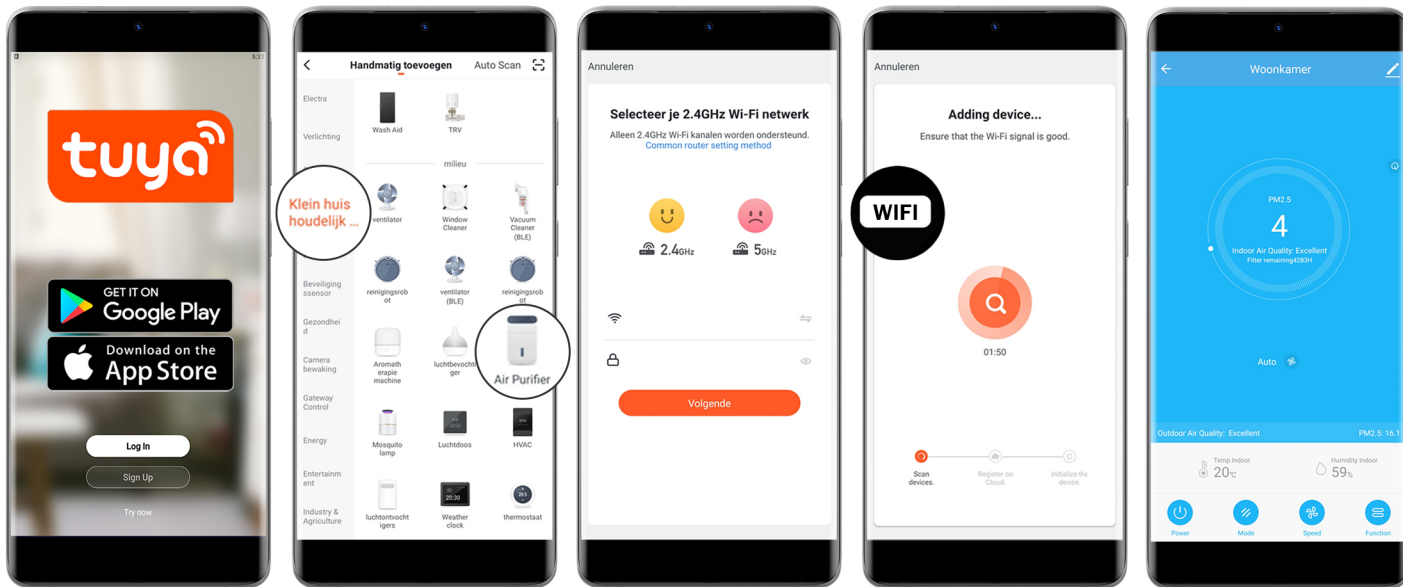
9:33

tuya

GET IT ON
Google Play

Download on the
App Store

Log In

Sign Up

Try now

Handmatig toevoegen Auto Scan

Electra

Verlichting

Klein huis houdelijk ...

Beveiliging ssensor

Gezondheid

Camera bewaking

Gateway Control

Energy

Entertainment

Industry & Agriculture

Wash Aid

TRV

milieu

ventilator

Window Cleaner

Vacuum Cleaner (BLE)

reinigingsrobot

ventilator (BLE)

reinigingsrobot

Aromatherapie machine

luchtbevochtiger

Air Purifier

Mosquito lamp

Luchtdoos

HVAC

luchtontvochtigers

20:30

Weather clock

thermostaat

Annuleren

Selecteer je 2.4GHz Wi-Fi netwerk

Alleen 2.4GHz Wi-Fi kanalen worden ondersteund.
Common router setting method

2.4GHz

5GHz

Volgende

Annuleren

Adding device...

Ensure that the Wi-Fi signal is good.

WIFI

01:50

Scan devices.

Register on Cloud.

Initialize the device.

Woonkamer

PM2.5

4

Indoor Air Quality: Excellent
Filter remaining4283H

Auto

Outdoor Air Quality: Excellent

PM2.5: 16.1

Temp Indoor
20℃

Humidity Indoor
59%

Power

Mode

Speed

Function